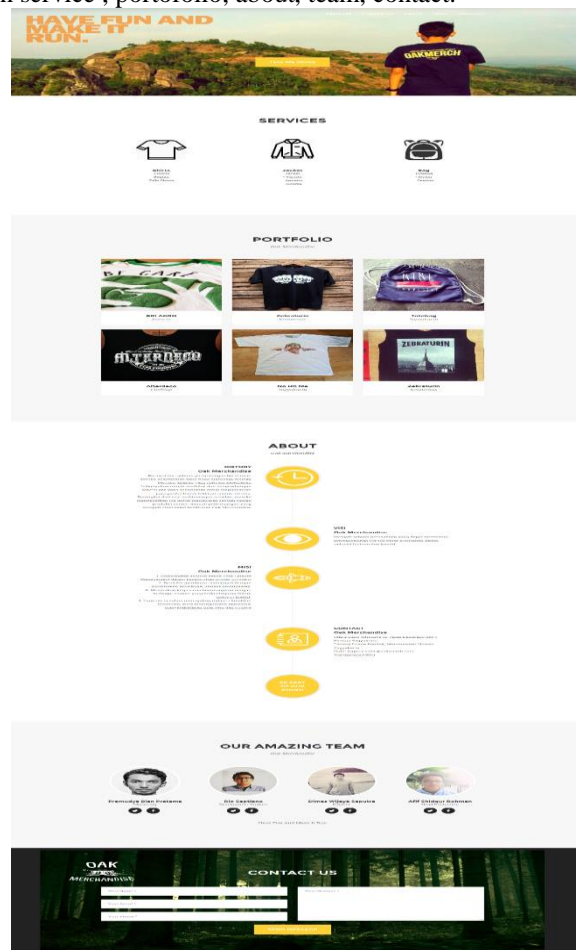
service , portofolio, about, team, contact.

HAVE FUN AND MAKE IT RUN.

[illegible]

OAKMERCH

SERVICES

Shirts

Jacket

Bag

PORTFOLIO

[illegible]

Alteraoco

ZEBRATURIN

ABOUT

HISTORY
Oak Merchandise

VISI
Oak Merchandise

MISI
Oak Merchandise

KONTAK
Oak Merchandise

OUR AMAZING TEAM

Fransiska Dian Pratama

Dio Saefano

Dimas Wijaya Saputra

Afif Shibbur Rohman

OAK MERCHANDISE

CONTACT US

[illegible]